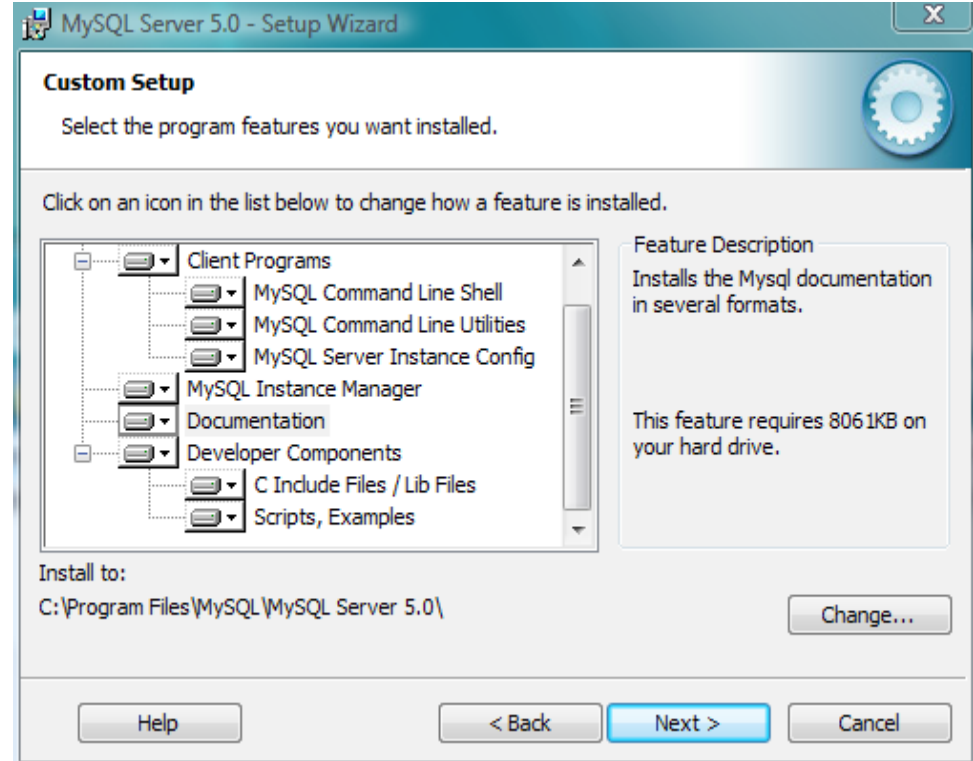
MySQL Server 5.0 - Setup Wizard

Custom Setup

Select the program features you want installed.

Click on an icon in the list below to change how a feature is installed.

Client Programs
MySQL Command Line Shell
MySQL Command Line Utilities
MySQL Server Instance Config
MySQL Instance Manager
Documentation
Developer Components
C Include Files / Lib Files
Scripts, Examples

Feature Description
Installs the Mysql documentation in several formats.

This feature requires 8061KB on your hard drive.

Install to:
C:\Program Files\MySQL\MySQL Server 5.0\

Change...

Help
< Back
Next >
Cancel